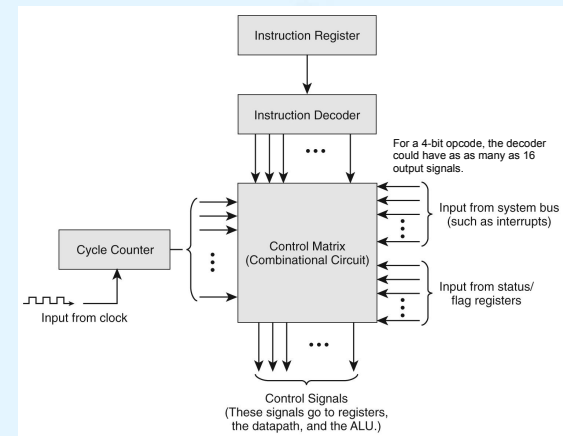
Instruction Register

Instruction Decoder

For a 4-bit opcode, the decoder could have as as many as 16 output signals.

Input from system bus (such as interrupts)

Cycle Counter

Control Matrix (Combinational Circuit)

Input from status/ flag registers

Input from clock

Control Signals (These signals go to registers, the datapath, and the ALU.)